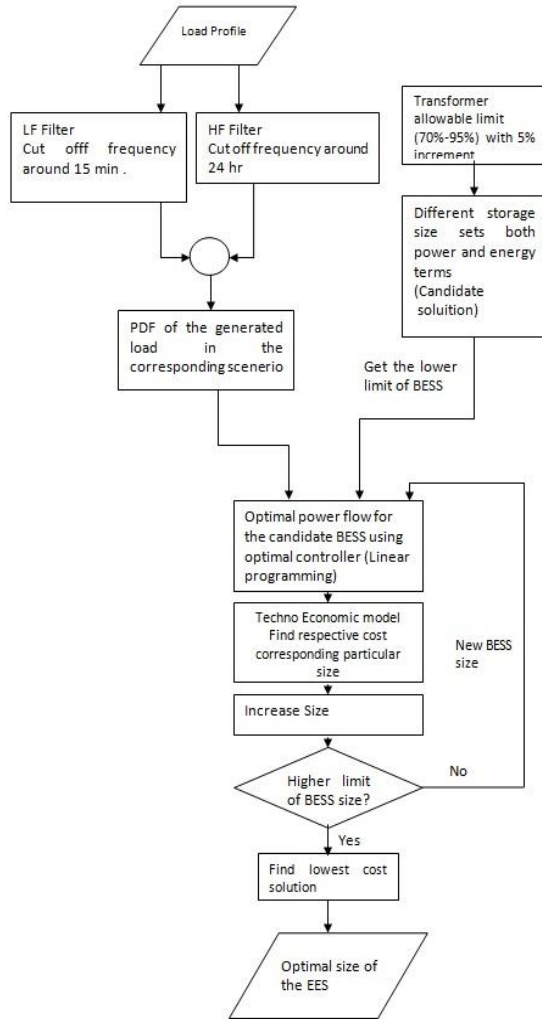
Load Profile

LF Filter
Cut offf frequency around 15 min .

HF Filter
Cut off frequency around 24 hr

Transformer allowable limit (70%-95%) with 5% increment

Different storage size sets both power and energy terms
(Candidate soluition)

PDF of the generated load in the corresponding scenerio

Get the lower limit of BESS

Optimal power flow for the candidate BESS using optimal controller (Linear programming)

Techno Economic model
Find respective cost corresponding particular size

New BESS size

Increase Size

Higher limit of BESS size?

No

Yes

Find lowest cost solution

Optimal size of the EES